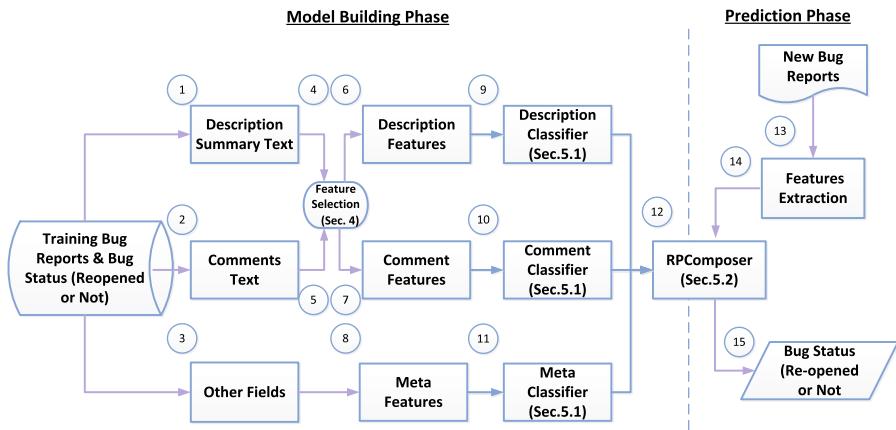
Model Building Phase

Prediction Phase

New Bug Reports

1

4

6

9

Description Summary Text

Description Features

Description Classifier (Sec.5.1)

13

14

Features Extraction

Feature Selection (Sec. 4)

2

10

12

Training Bug Reports & Bug Status (Reopened or Not)

Comments Text

Comment Features

Comment Classifier (Sec.5.1)

RPComposer (Sec.5.2)

5

7

3

8

11

15

Other Fields

Meta Features

Meta Classifier (Sec.5.1)

Bug Status (Re-opened or Not